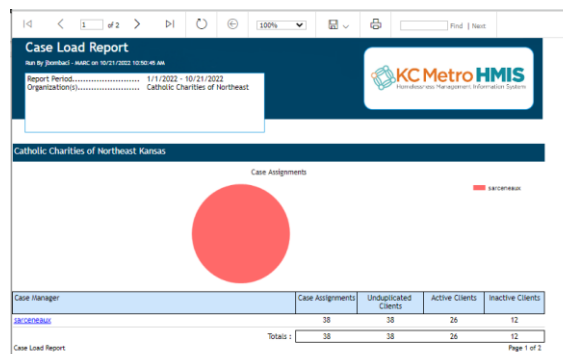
1 of 2 100% Find | Next

Case Load Report

Run By jbomba5 - MARC on 10/21/2022 10:50:45 AM

Report Period.......................... 1/1/2022 - 10/21/2022
Organization(s)...................... Catholic Charities of Northeast

KC Metro HMIS
Homelessness Management Information System

Catholic Charities of Northeast Kansas

Case Assignments

sarceneaux

| Case Manager | Case Assignments | Unduplicated Clients | Active Clients | Inactive Clients |
|---|---|---|---|---|
| sarceneaux | 38 | 38 | 26 | 12 |
| Totals : | 38 | 38 | 26 | 12 |

Case Load Report

Page 1 of 2